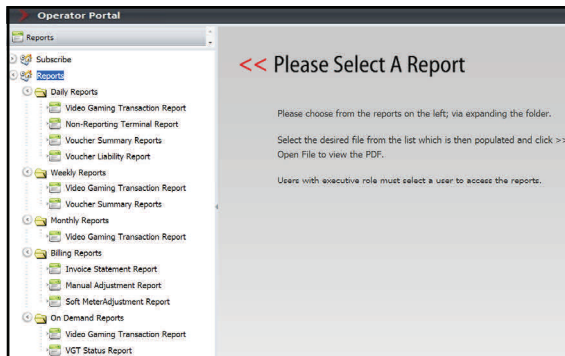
Operator Portal

Reports

Subscribe
Reports
Daily Reports
Video Gaming Transaction Report
Non-Reporting Terminal Report
Voucher Summary Reports
Voucher Liability Report
Weekly Reports
Video Gaming Transaction Report
Voucher Summary Reports
Monthly Reports
Video Gaming Transaction Report
Billing Reports
Invoice Statement Report
Manual Adjustment Report
Soft MeterAdjustment Report
On Demand Reports
Video Gaming Transaction Report
VGT Status Report

<< Please Select A Report

Please choose from the reports on the left; via expanding the folder.

Select the desired file from the list which is then populated and click >> Open File to view the PDF.

Users with executive role must select a user to access the reports.